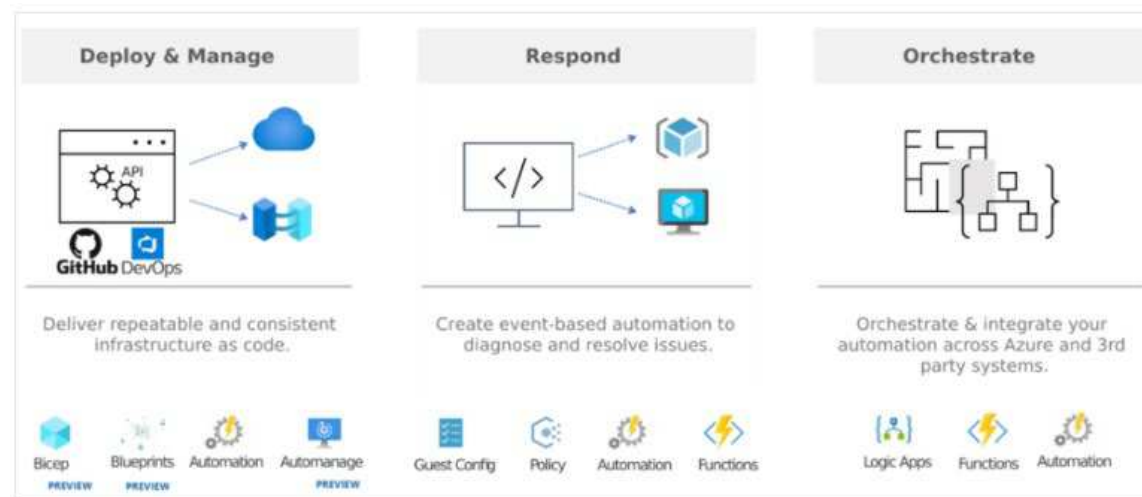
Deploy & Manage

API

GitHub DevOps

Deliver repeatable and consistent infrastructure as code.

Bicep PREVIEW
Blueprints PREVIEW
Automation
Automanage PREVIEW

Respond

Create event-based automation to diagnose and resolve issues.

Guest Config
Policy
Automation
Functions

Orchestrate

Orchestrate & integrate your automation across Azure and 3rd party systems.

Logic Apps
Functions
Automation